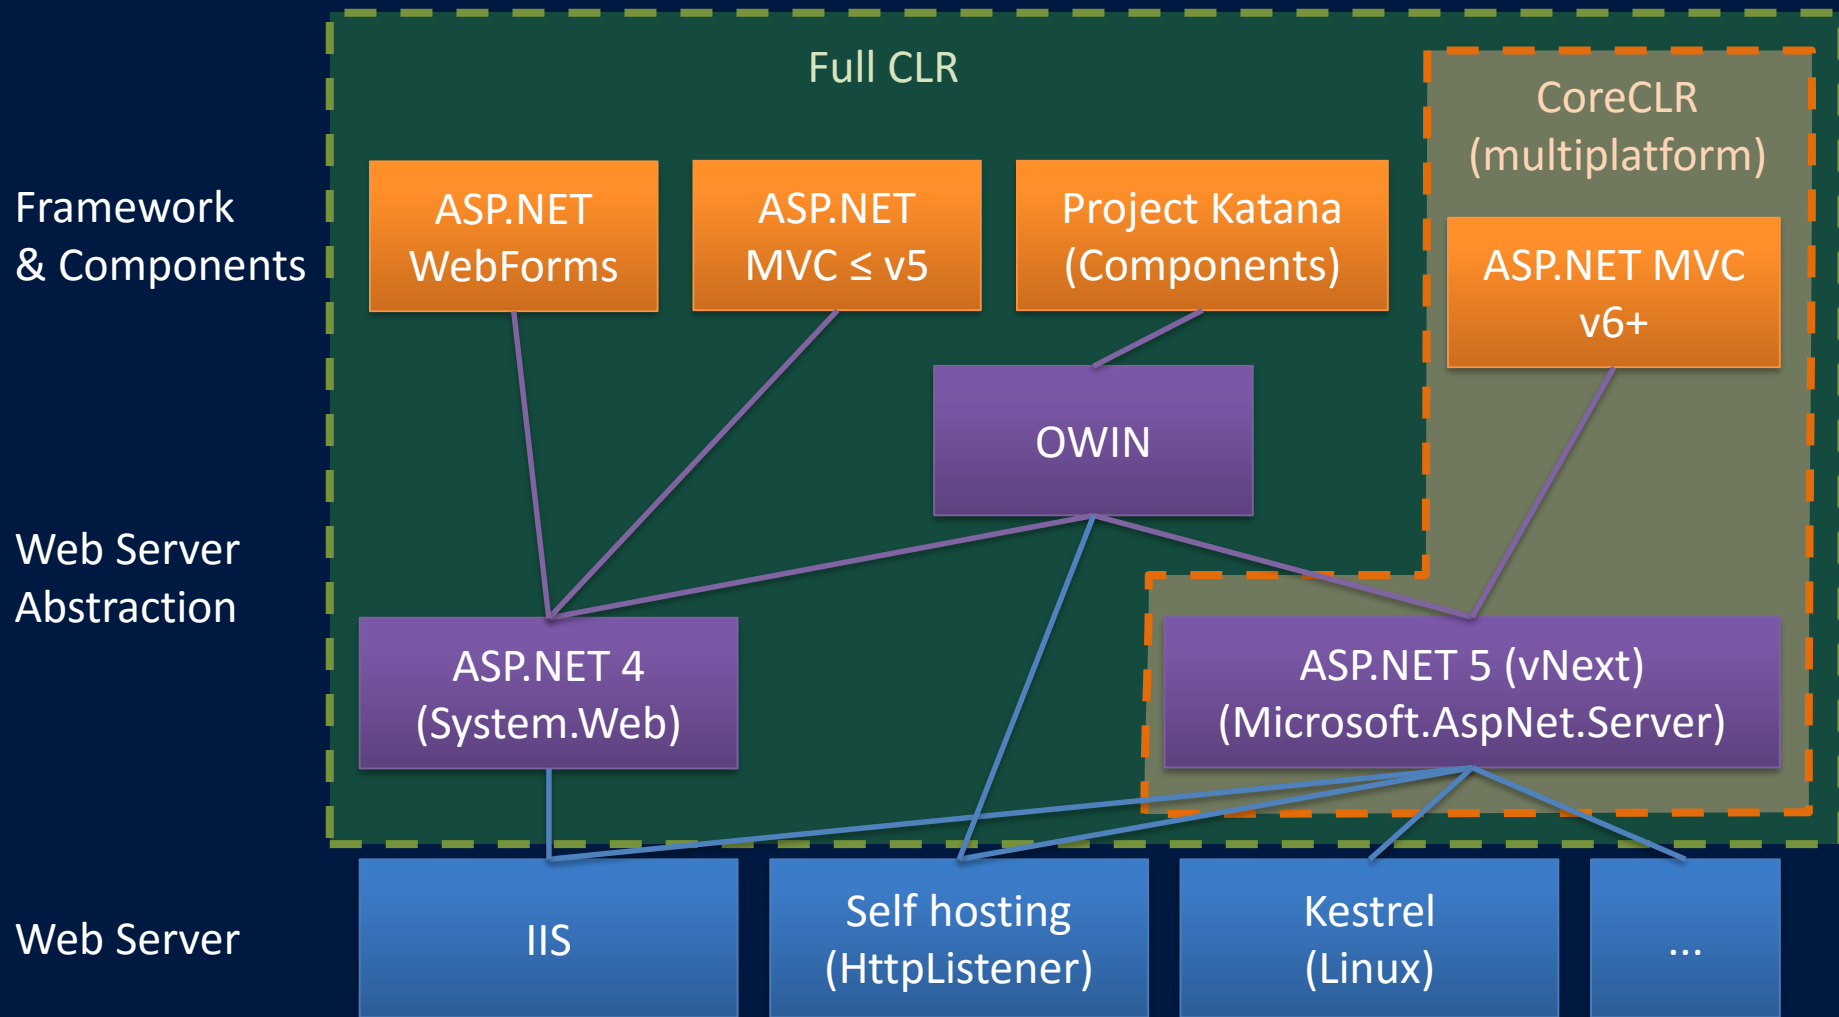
Framework & Components

Web Server Abstraction

Web Server

Full CLR

CoreCLR (multiplatform)

ASP.NET WebForms

ASP.NET MVC ≤ v5

Project Katana (Components)

ASP.NET MVC v6+

OWIN

ASP.NET 4 (System.Web)

ASP.NET 5 (vNext) (Microsoft.AspNet.Server)

IIS

Self hosting (HttpListener)

Kestrel (Linux)

...